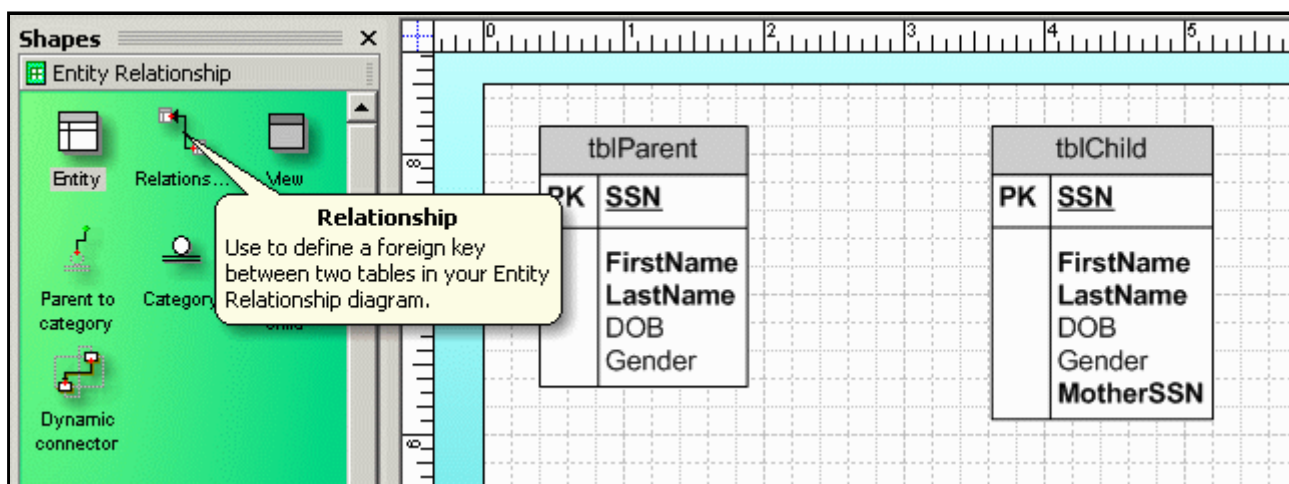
Shapes ×

Entity Relationship

Entity

Relations...

View

Parent to category

Category

child

Dynamic connector

Relationship
Use to define a foreign key between two tables in your Entity Relationship diagram.

0 1 2 3 4 5

8

9

| tblParent | |
|---|---|
| PK | SSN |
| | FirstName LastName DOB Gender |

| tblChild | |
|---|---|
| PK | SSN |
| | FirstName LastName DOB Gender MotherSSN |